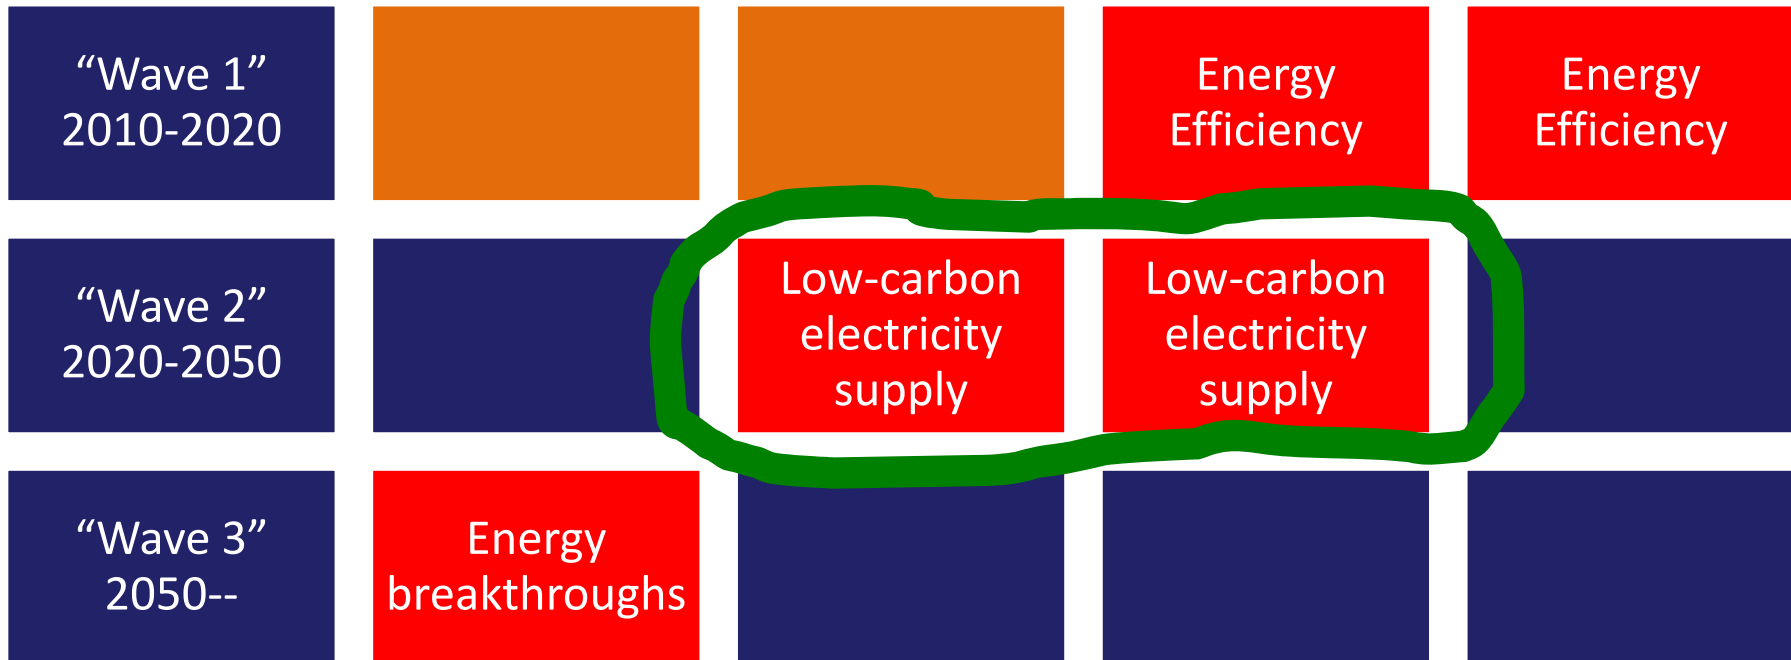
| | | | | |
|---|---|---|---|---|
| “Wave 1” 2010-2020 | | | Energy Efficiency | Energy Efficiency |
| “Wave 2” 2020-2050 | | Low-carbon electricity supply | Low-carbon electricity supply | |
| “Wave 3” 2050-- | Energy breakthroughs | | | |